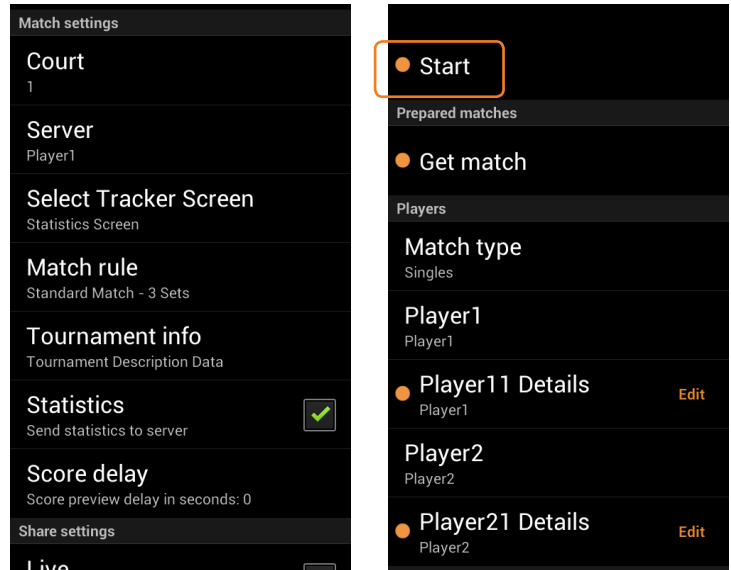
Match settings

Court
1

Server
Player1

Select Tracker Screen
Statistics Screen

Match rule
Standard Match - 3 Sets

Tournament info
Tournament Description Data

Statistics
Send statistics to server

Score delay
Score preview delay in seconds: 0

Share settings

Live

Start

Prepared matches

Get match

Players

Match type
Singles

Player1
Player1

Player11 Details
Player1
Edit

Player2
Player2

Player21 Details
Player2
Edit